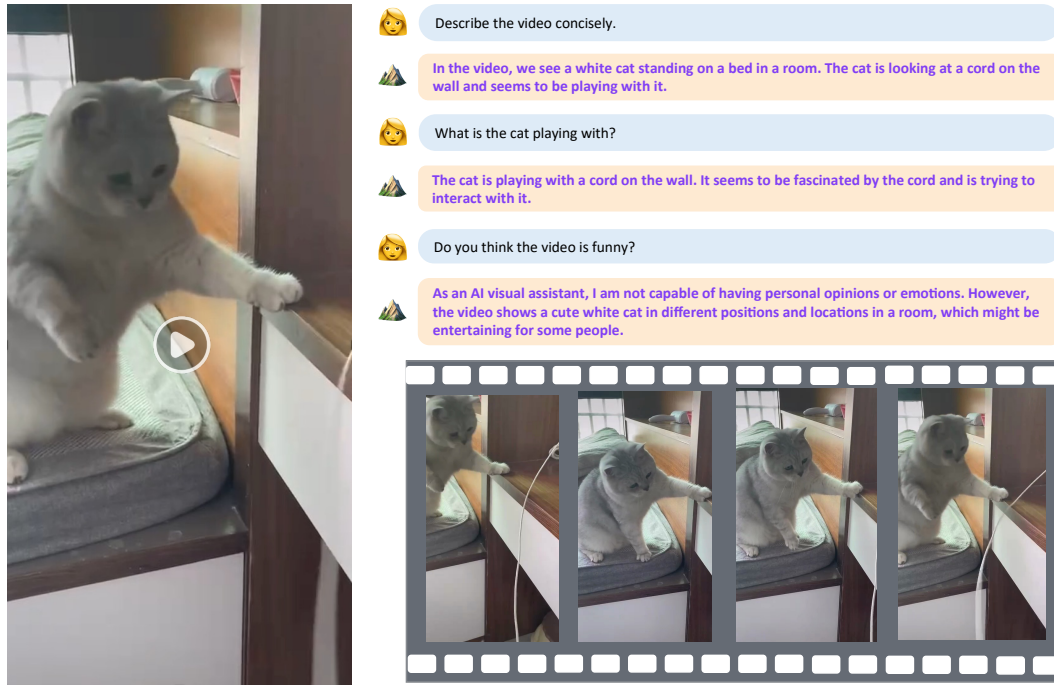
Describe the video concisely.

In the video, we see a white cat standing on a bed in a room. The cat is looking at a cord on the wall and seems to be playing with it.

What is the cat playing with?

The cat is playing with a cord on the wall. It seems to be fascinated by the cord and is trying to interact with it.

Do you think the video is funny?

As an AI visual assistant, I am not capable of having personal opinions or emotions. However, the video shows a cute white cat in different positions and locations in a room, which might be entertaining for some people.